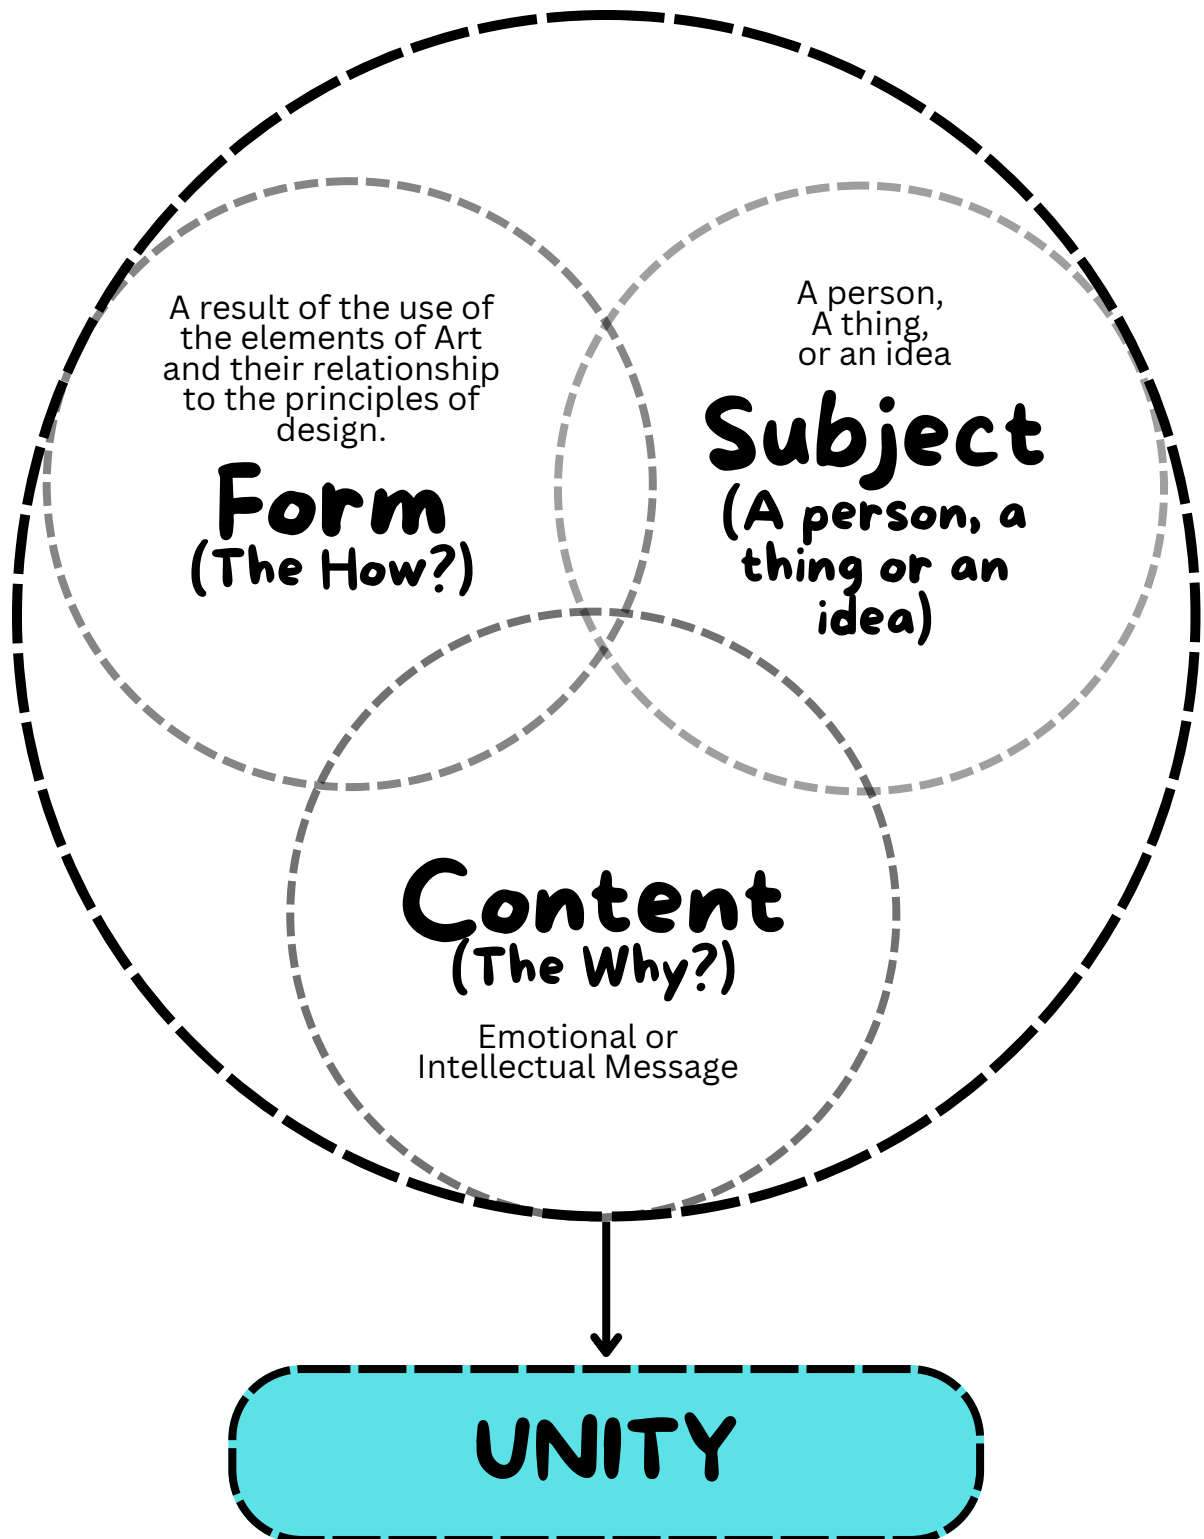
A result of the use of the elements of Art and their relationship to the principles of design.

Form
(The How?)

A person,
A thing,
or an idea

Subject
(A person, a thing or an idea)

Content
(The Why?)

Emotional or
Intellectual Message

UNITY